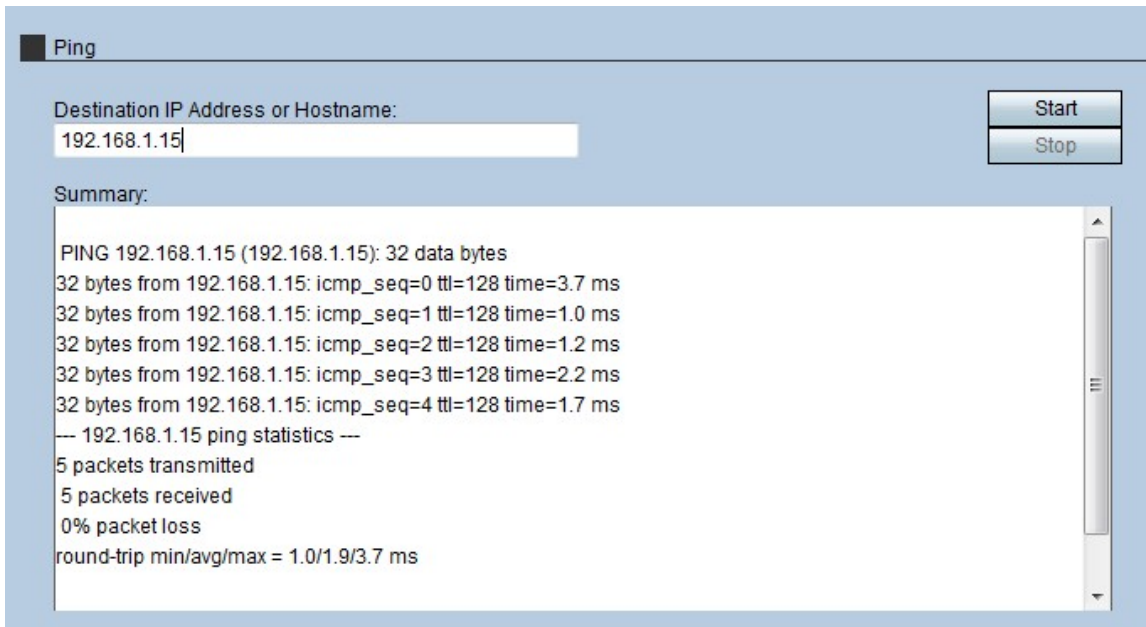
Ping

Destination IP Address or Hostname:
192.168.1.15

Start
Stop

Summary:

PING 192.168.1.15 (192.168.1.15): 32 data bytes
32 bytes from 192.168.1.15: icmp_seq=0 ttl=128 time=3.7 ms
32 bytes from 192.168.1.15: icmp_seq=1 ttl=128 time=1.0 ms
32 bytes from 192.168.1.15: icmp_seq=2 ttl=128 time=1.2 ms
32 bytes from 192.168.1.15: icmp_seq=3 ttl=128 time=2.2 ms
32 bytes from 192.168.1.15: icmp_seq=4 ttl=128 time=1.7 ms
--- 192.168.1.15 ping statistics ---
5 packets transmitted
5 packets received
0% packet loss
round-trip min/avg/max = 1.0/1.9/3.7 ms